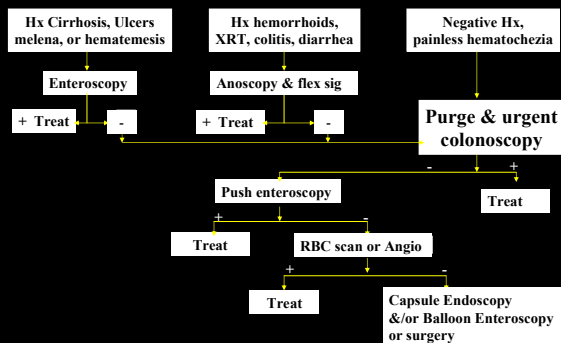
Hx Cirrhosis, Ulcers melena, or hematemesis

Hx hemorrhoids, XRT, colitis, diarrhea

Negative Hx, painless hematochezia

Enteroscopy

Anoscopy & flex sig

+ Treat

-

+ Treat

-

Purge & urgent colonoscopy

-

+

Push enteroscopy

Treat

+

-

Treat

RBC scan or Angio

+

-

Treat

Capsule Endoscopy &/or Balloon Enteroscopy or surgery